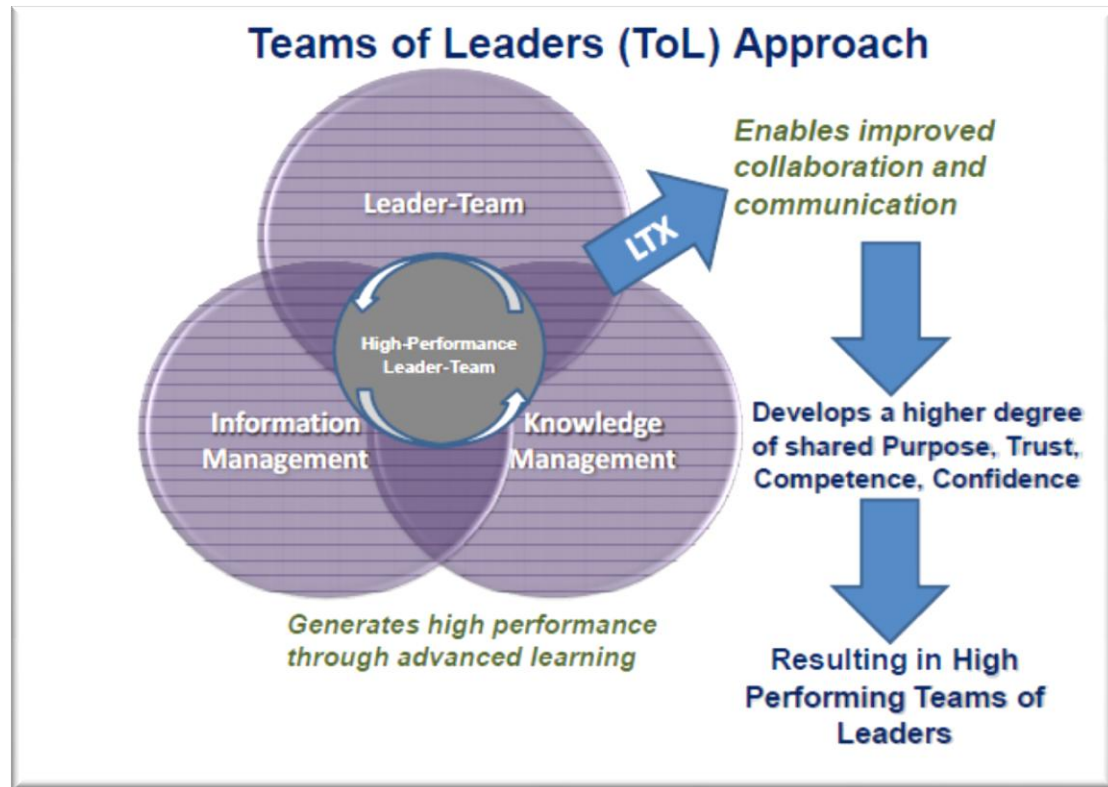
Teams of Leaders (ToL) Approach

Leader-Team

High-Performance Leader-Team

Information Management

Knowledge Management

LTX

Enables improved collaboration and communication

Develops a higher degree of shared Purpose, Trust, Competence, Confidence

Resulting in High Performing Teams of Leaders

Generates high performance through advanced learning